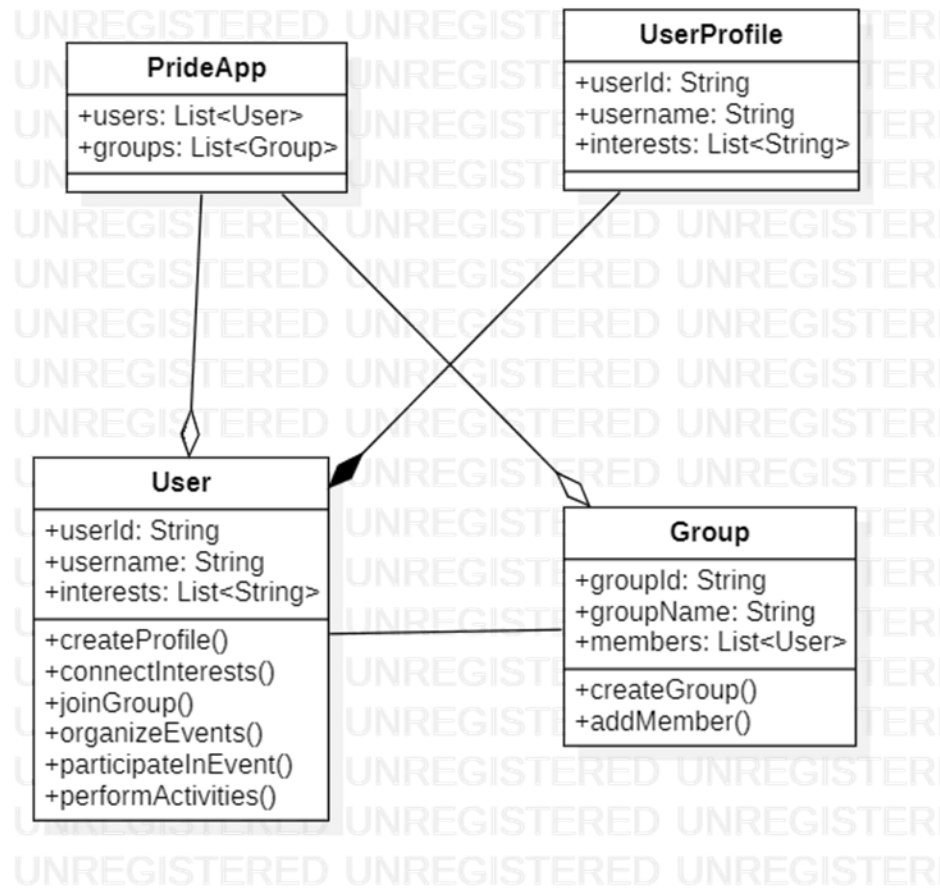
PrideApp

+users: List<User>
+groups: List<Group>

UserProfile

+userId: String
+username: String
+interests: List<String>

User

+userId: String
+username: String
+interests: List<String>

+createProfile()
+connectInterests()
+joinGroup()
+organizeEvents()
+participateInEvent()
+performActivities()

Group

+groupId: String
+groupName: String
+members: List<User>

+createGroup()
+addMember()

UNREGISTERED UNREGISTERED UNREGISTERED